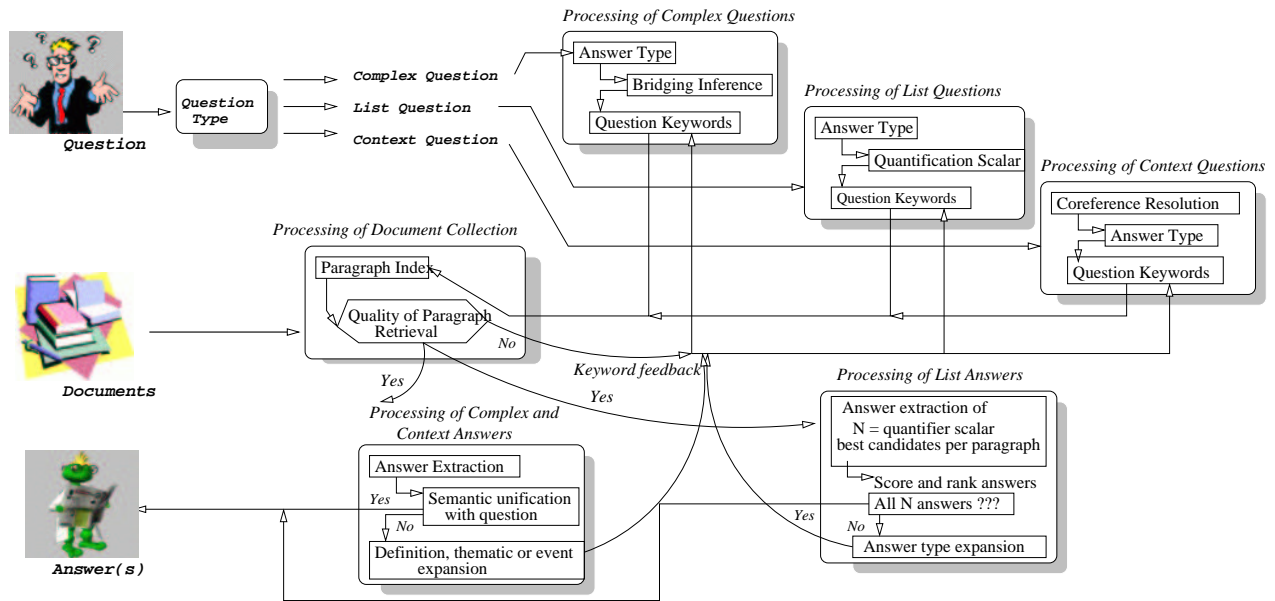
Question

Question Type

Complex Question
List Question
Context Question

Processing of Complex Questions
Answer Type
Bridging Inference
Question Keywords

Processing of List Questions
Answer Type
Quantification Scalar
Question Keywords

Processing of Context Questions
Coreference Resolution
Answer Type
Question Keywords

Processing of Document Collection
Paragraph Index
Quality of Paragraph Retrieval
No

Documents

Yes
Keyword feedback
Yes

Processing of List Answers
Answer extraction of
N = quantifier scalar
best candidates per paragraph
Score and rank answers
All N answers ???
Yes
No
Answer type expansion

Processing of Complex and Context Answers
Answer Extraction
Yes
Semantic unification with question
No
Definition, thematic or event expansion

Answer(s)